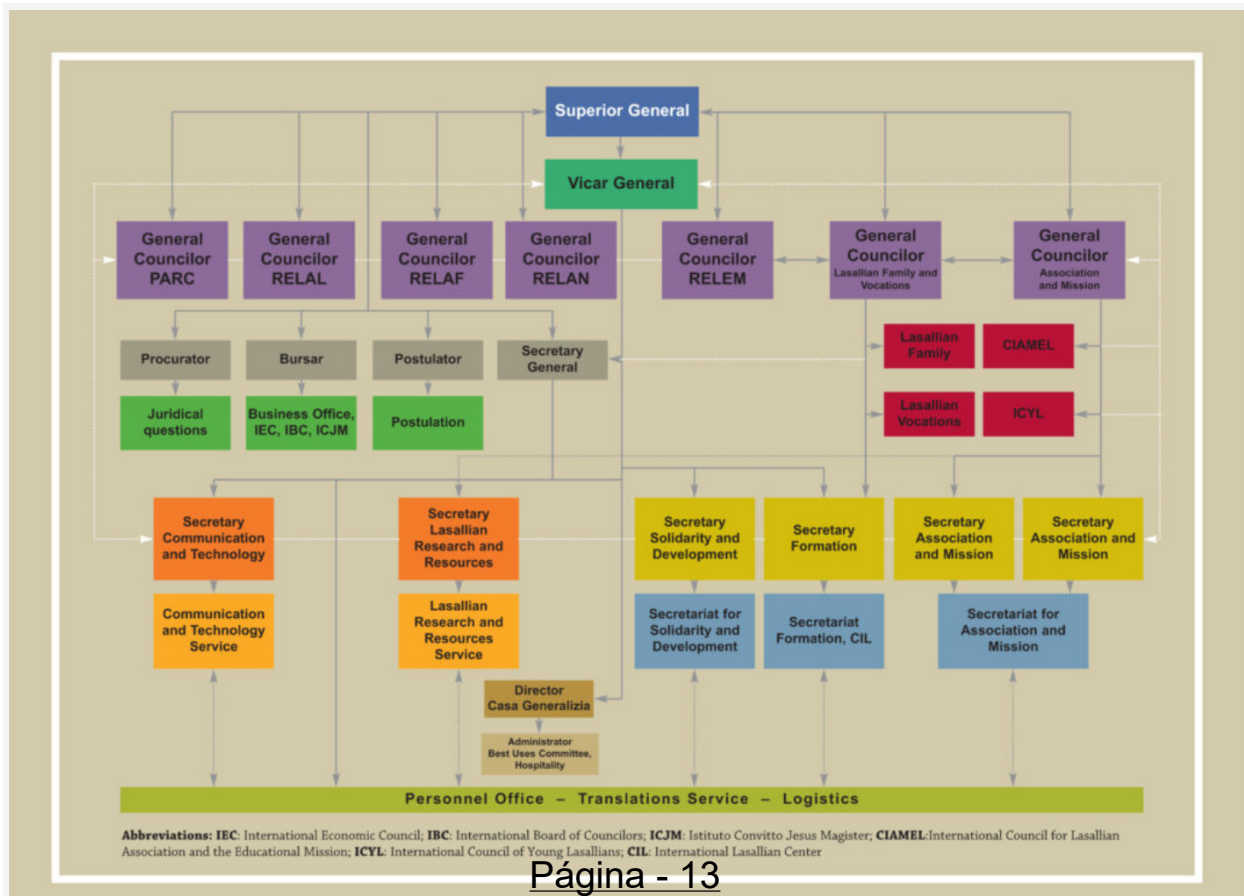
Superior General

Vicar General

General Councilor PARC

General Councilor RELAL

General Councilor RELAF

General Councilor RELAN

General Councilor RELEM

General Councilor Lasallian Family and Vocations

General Councilor Association and Mission

Procurator

Bursar

Postulator

Secretary General

Lasallian Family

CIAMEL

Lasallian Vocations

ICYL

Juridical questions

Business Office, IEC, IBC, ICJM

Postulation

Secretary Communication and Technology

Secretary Lasallian Research and Resources

Secretary Solidarity and Development

Secretary Formation

Secretary Association and Mission

Secretary Association and Mission

Communication and Technology Service

Lasallian Research and Resources Service

Secretariat for Solidarity and Development

Secretariat Formation, CIL

Secretariat for Association and Mission

Director Casa Generalizia

Administrator Best Uses Committee, Hospitality

Personnel Office – Translations Service – Logistics

**Abbreviations: IEC**: International Economic Council; **IBC**: International Board of Councilors; **ICJM**: Istituto Convitto Jesus Magister; **CIAMEL**:International Council for Lasallian Association and the Educational Mission; **ICYL**: International Council of Young Lasallians; **CIL**: International Lasallian Center

Página - 13